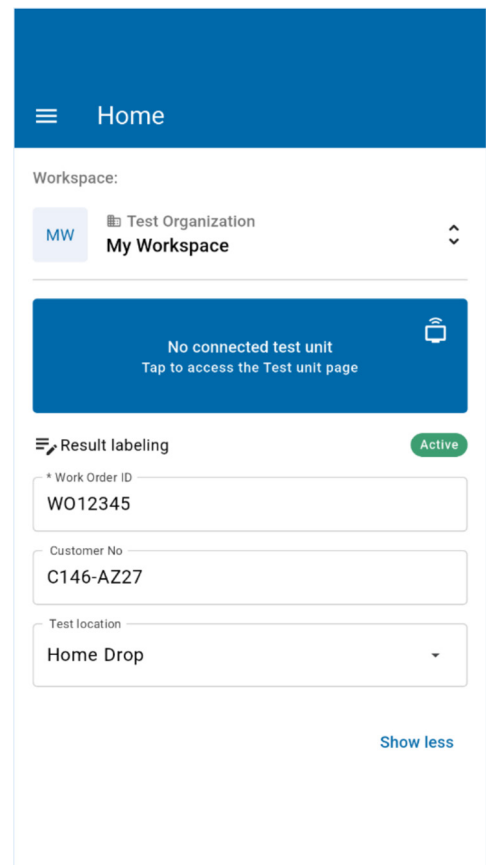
Home

Workspace:

MW Test Organization
My Workspace

No connected test unit
Tap to access the Test unit page

Result labeling Active

* Work Order ID
WO12345

Customer No
C146-AZ27

Test location
Home Drop

Show less